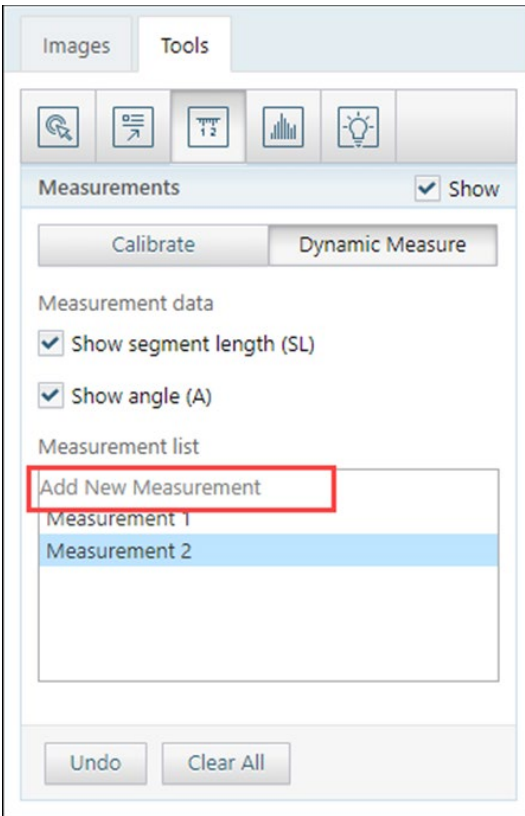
Images Tools

Measurements Show

Calibrate Dynamic Measure

Measurement data

Show segment length (SL)

Show angle (A)

Measurement list

Add New Measurement

Measurement 1

Measurement 2

Undo Clear All